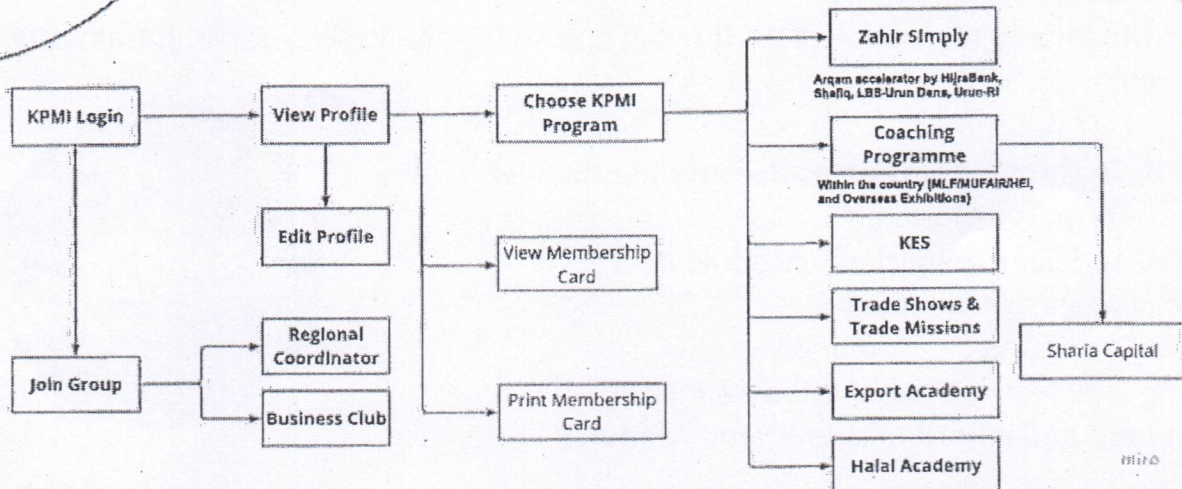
KPMI Login

View Profile

Edit Profile

Join Group

Regional Coordinator

Business Club

Choose KPMI Program

View Membership Card

Print Membership Card

Zahir Simply

Arqam accelerator by HijraBank, Shafiq, LBS-Urun Dana, Urun-RI

Coaching Programme

Within the country (MLF/MUFAIR/HEI, and Overseas Exhibitions)

KES

Trade Shows & Trade Missions

Export Academy

Halal Academy

Sharia Capital

miro